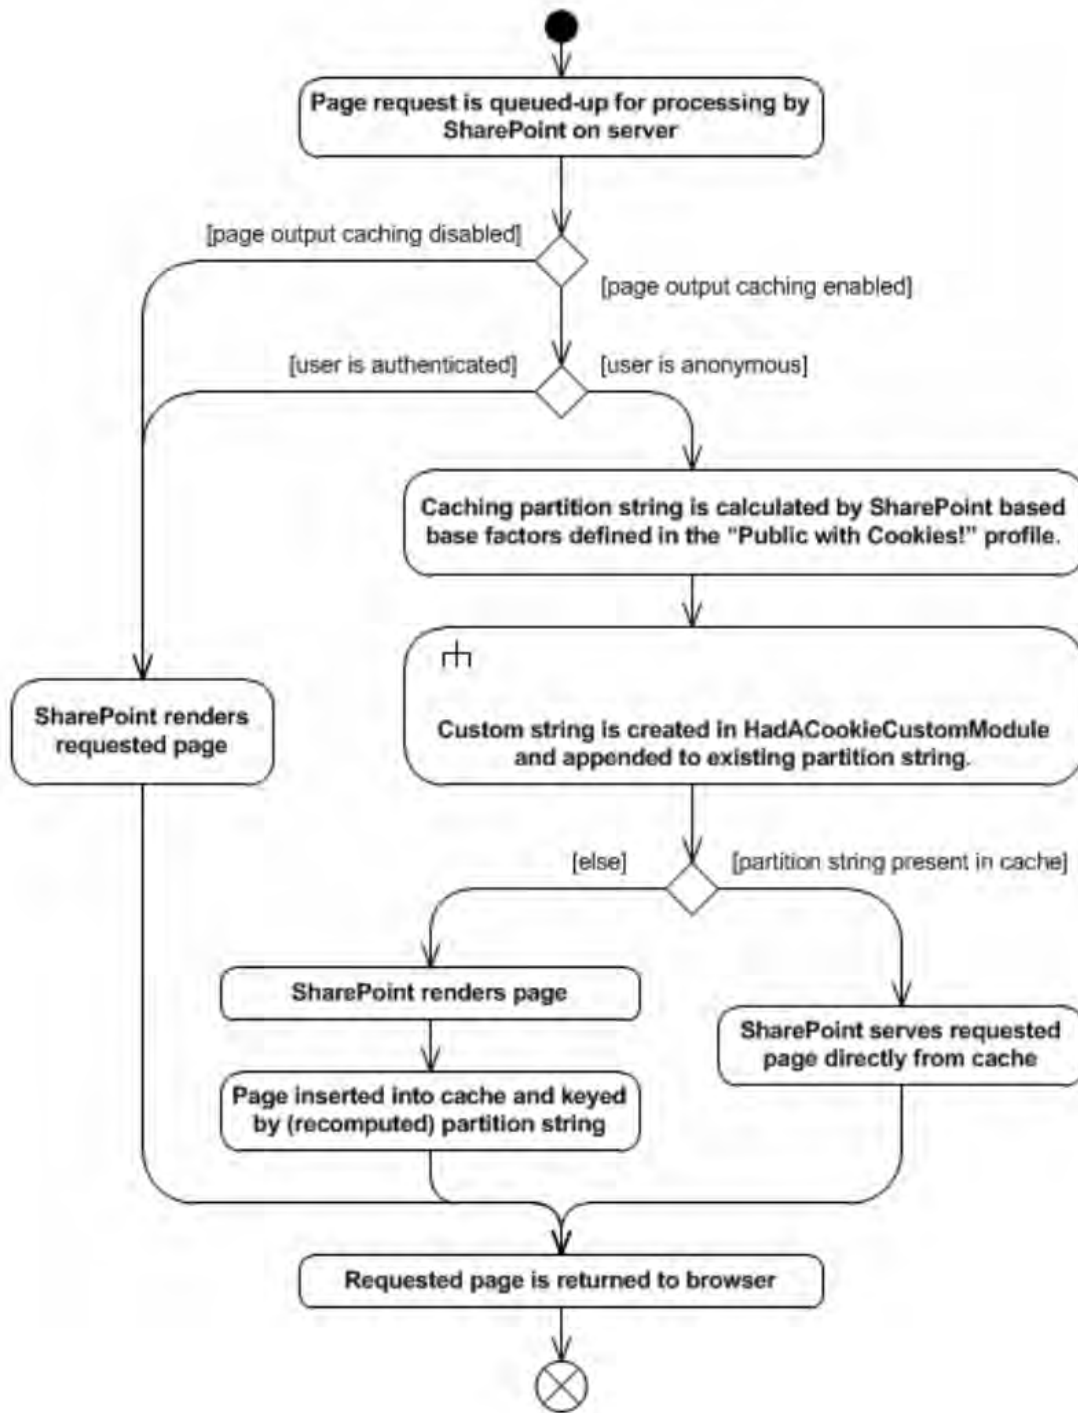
Page request is queued-up for processing by SharePoint on server

[page output caching disabled]

[page output caching enabled]

[user is authenticated]

[user is anonymous]

Caching partition string is calculated by SharePoint based base factors defined in the "Public with Cookies!" profile.

Custom string is created in HadACookieCustomModule and appended to existing partition string.

SharePoint renders requested page

[else]

[partition string present in cache]

SharePoint renders page

SharePoint serves requested page directly from cache

Page inserted into cache and keyed by (recomputed) partition string

Requested page is returned to browser